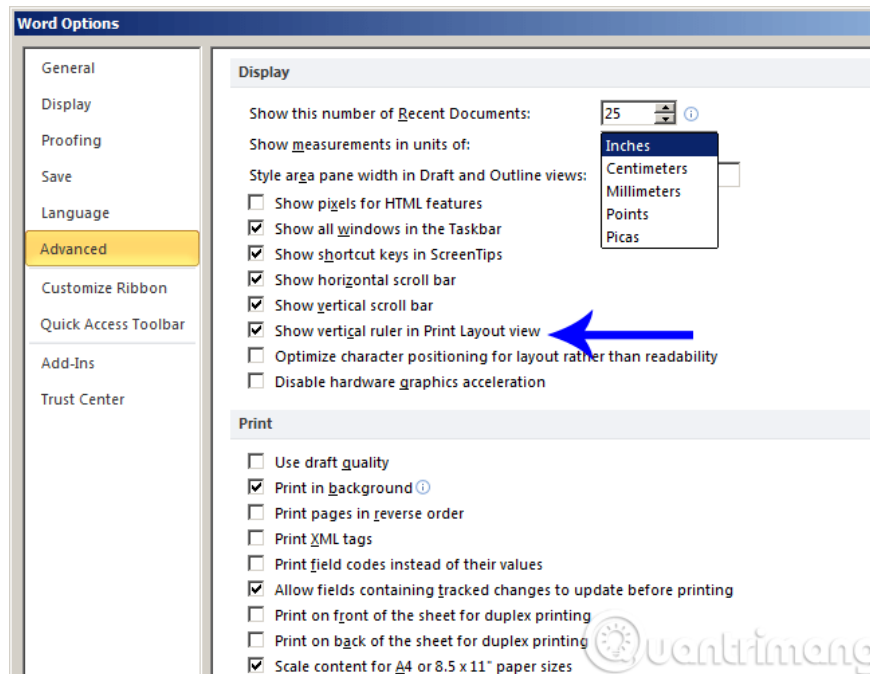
Word Options

General
Display
Proofing
Save
Language
Advanced
Customize Ribbon
Quick Access Toolbar
Add-Ins
Trust Center

Display

Show this number of Recent Documents: 25

Show measurements in units of:

Inches
Centimeters
Millimeters
Points
Picas

Style area pane width in Draft and Outline views:

Show pixels for HTML features
Show all windows in the Taskbar
Show shortcut keys in ScreenTips
Show horizontal scroll bar
Show vertical scroll bar
Show vertical ruler in Print Layout view
Optimize character positioning for layout rather than readability
Disable hardware graphics acceleration

Print

Use draft quality
Print in background
Print pages in reverse order
Print XML tags
Print field codes instead of their values
Allow fields containing tracked changes to update before printing
Print on front of the sheet for duplex printing
Print on back of the sheet for duplex printing
Scale content for A4 or 8.5 x 11" paper sizes

Quantrimang